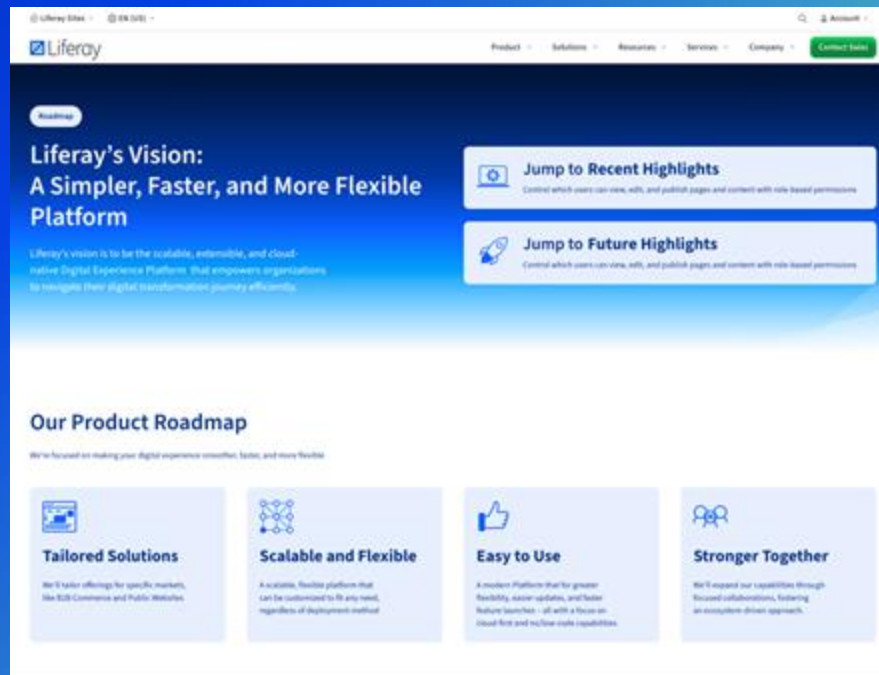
Liferay Sites · EN (US) · Account

Liferay

Product · Solutions · Resources · Services · Company · Contact Sales

Roadmap

Liferay's Vision: A Simpler, Faster, and More Flexible Platform

Liferay's vision is to be the scalable, extensible, and cloud-native Digital Experience Platform that empowers organizations to navigate their digital transformation journey efficiently.

Jump to Recent Highlights
Control which users can view, edit, and publish pages and content with role based permissions

Jump to Future Highlights
Control which users can view, edit, and publish pages and content with role based permissions

Our Product Roadmap

We're focused on making your digital experience smoother, faster, and more flexible

Tailored Solutions
We'll tailor offerings for specific markets, like B2B Commerce and Public Websites

Scalable and Flexible
A scalable, flexible platform that can be customized to fit any need, regardless of deployment method

Easy to Use
A modern Platform that for greater flexibility, easier updates, and faster feature launches – all with a focus on cloud-first and no/low-code capabilities

Stronger Together
We'll expand our capabilities through focused collaborations, fostering an ecosystem-driven approach.